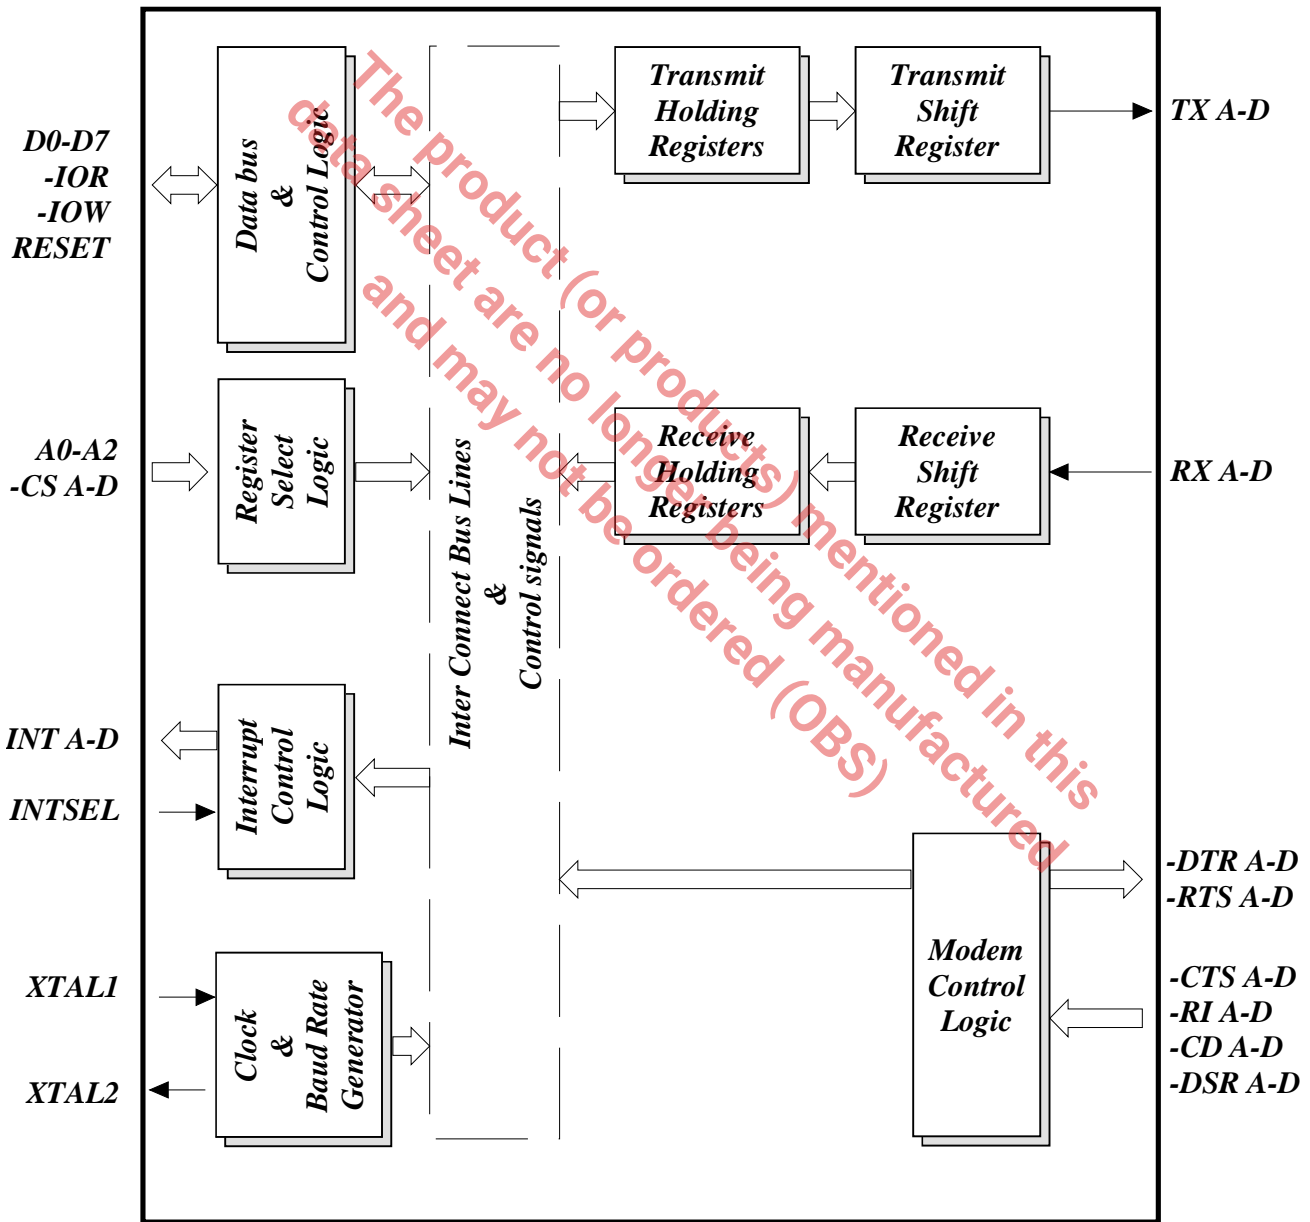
D0-D7
-IOR
-IOW
RESET

Data bus
&
Control Logic

A0-A2
-CS A-D

Register
Select
Logic

INT A-D

INTSEL

Interrupt
Control
Logic

XTAL1

XTAL2

Clock
&
Baud Rate
Generator

Inter Connect Bus Lines
&
Control signals

Transmit
Holding
Registers

Transmit
Shift
Register

TX A-D

Receive
Holding
Registers

Receive
Shift
Register

RX A-D

Modem
Control
Logic

-DTR A-D
-RTS A-D

-CTS A-D
-RI A-D
-CD A-D
-DSR A-D

The product (or products) mentioned in this data sheet are no longer being manufactured and may not be ordered (OBS)